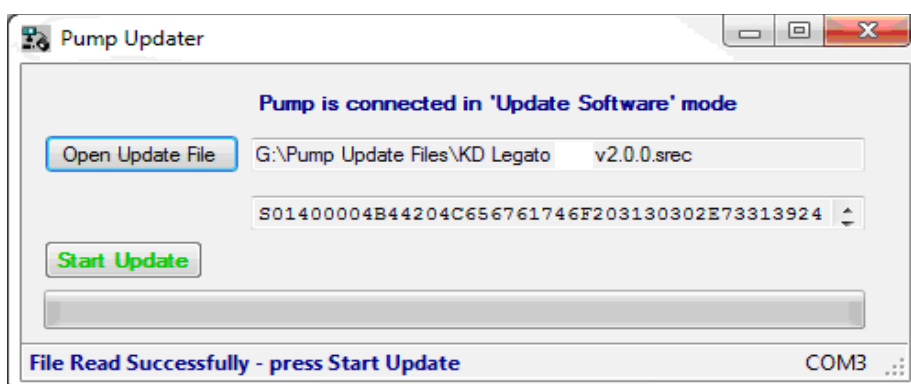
Pump Updater

Pump is connected in 'Update Software' mode

Open Update File

G:\Pump Update Files\KD Legato v2.0.0.srec

S01400004B44204C656761746F203130302E73313924

Start Update

File Read Successfully - press Start Update

COM3